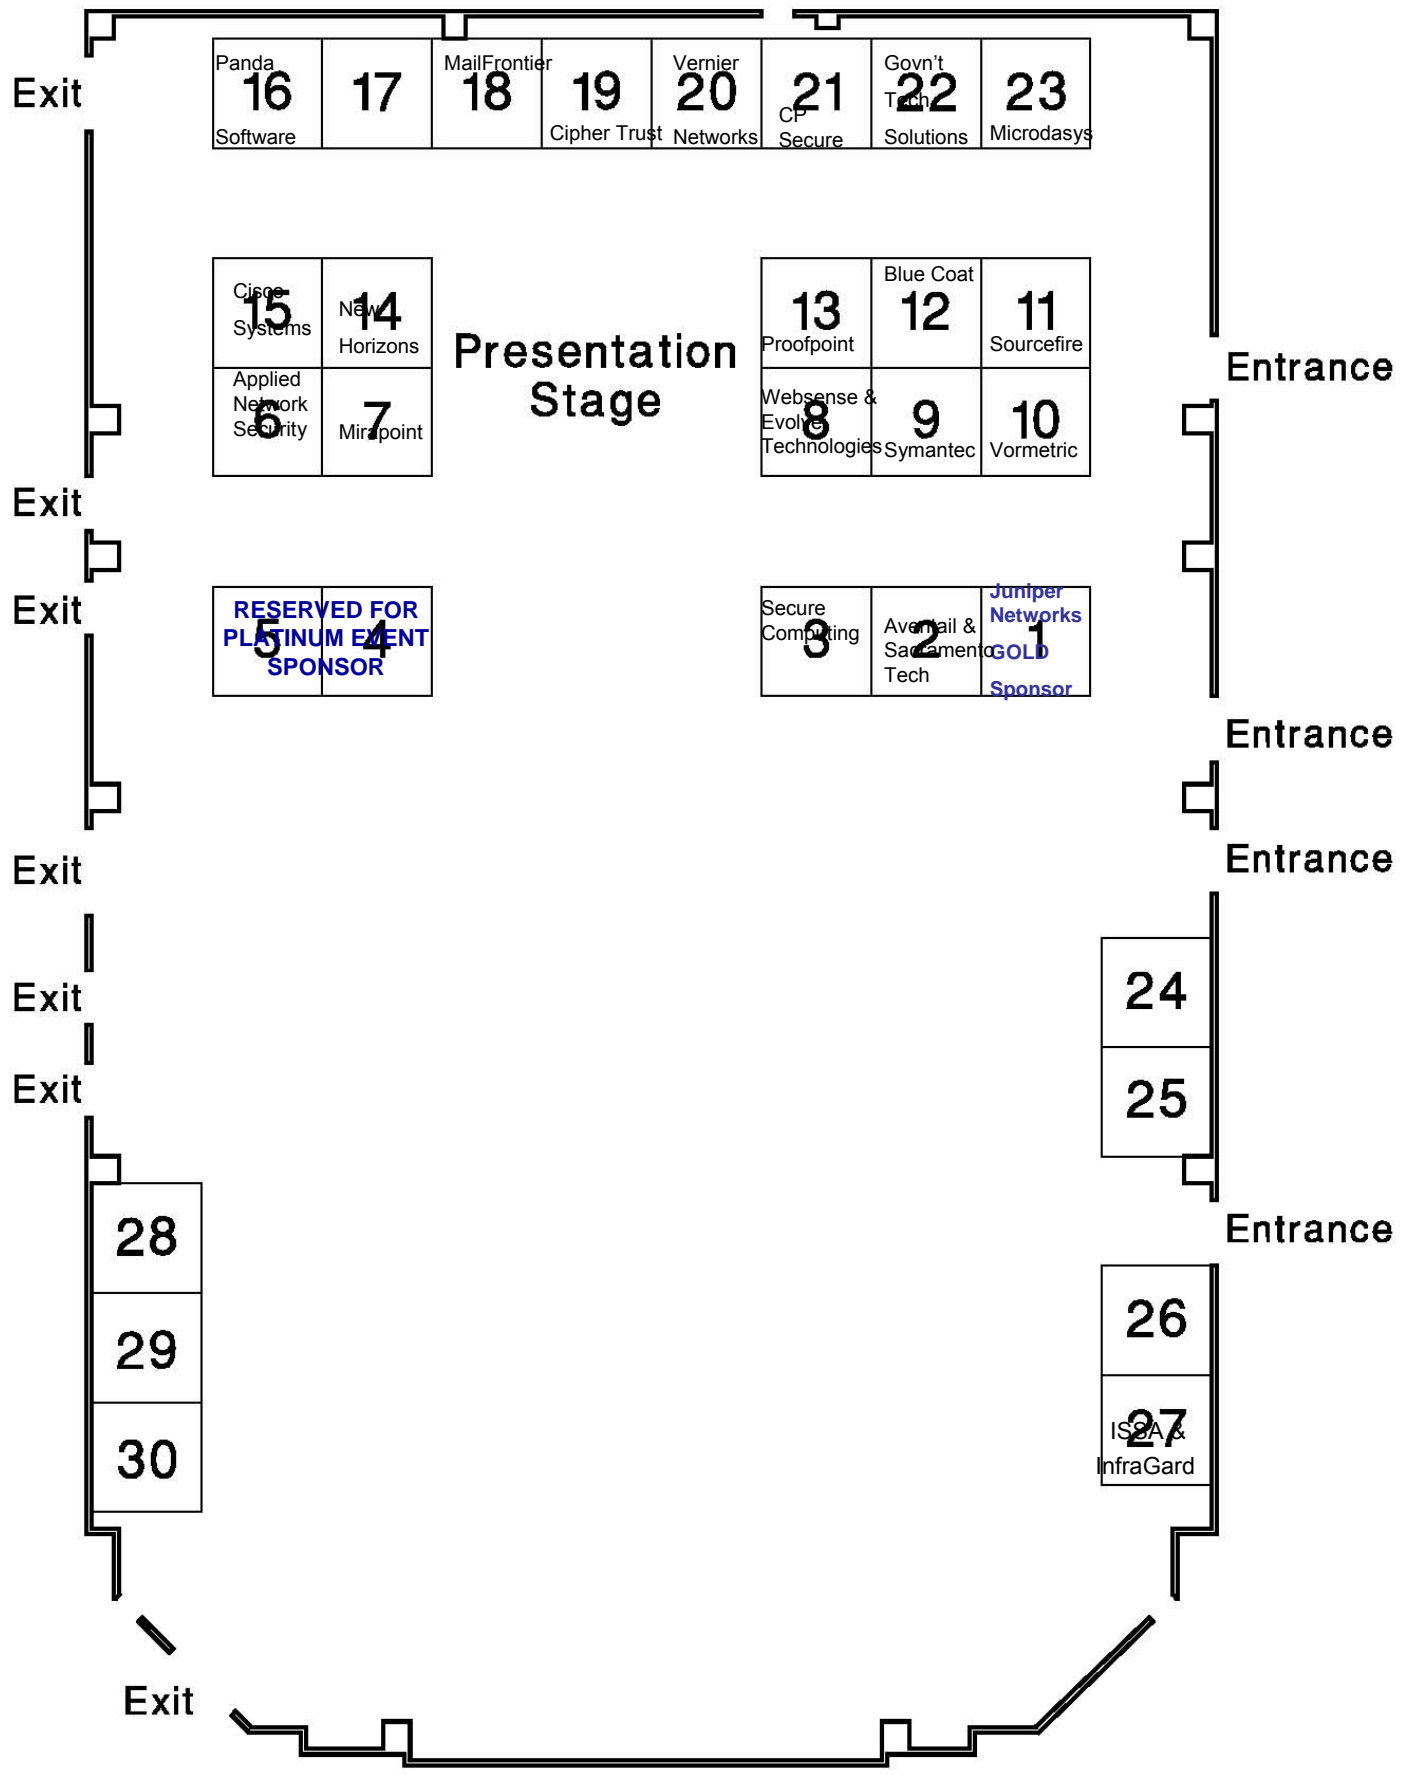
Exit

Panda 16 Software

17

MailFrontier 18

19 Cipher Trust

Vernier 20 Networks

21 CP Secure

Govn't Tech 22 Solutions

23 Microdasys

Cisco 15 Systems

New 14 Horizons

Presentation Stage

13 Proofpoint

Blue Coat 12

11 Sourcefire

Entrance

Applied Network 6 Security

7 Mirapoint

Websense & 8 Evolve Technologies

9 Symantec

10 Vormetric

Exit

Exit

5 4 RESERVED FOR PLATINUM EVENT SPONSOR

Secure 3 Computing

Aventail & 2 Sacramento Tech

Juniper Networks 1 GOLD Sponsor

Entrance

Exit

Entrance

Exit

24

Exit

25

Entrance

28

26

29

30

27 ISSA & InfraGard

Exit